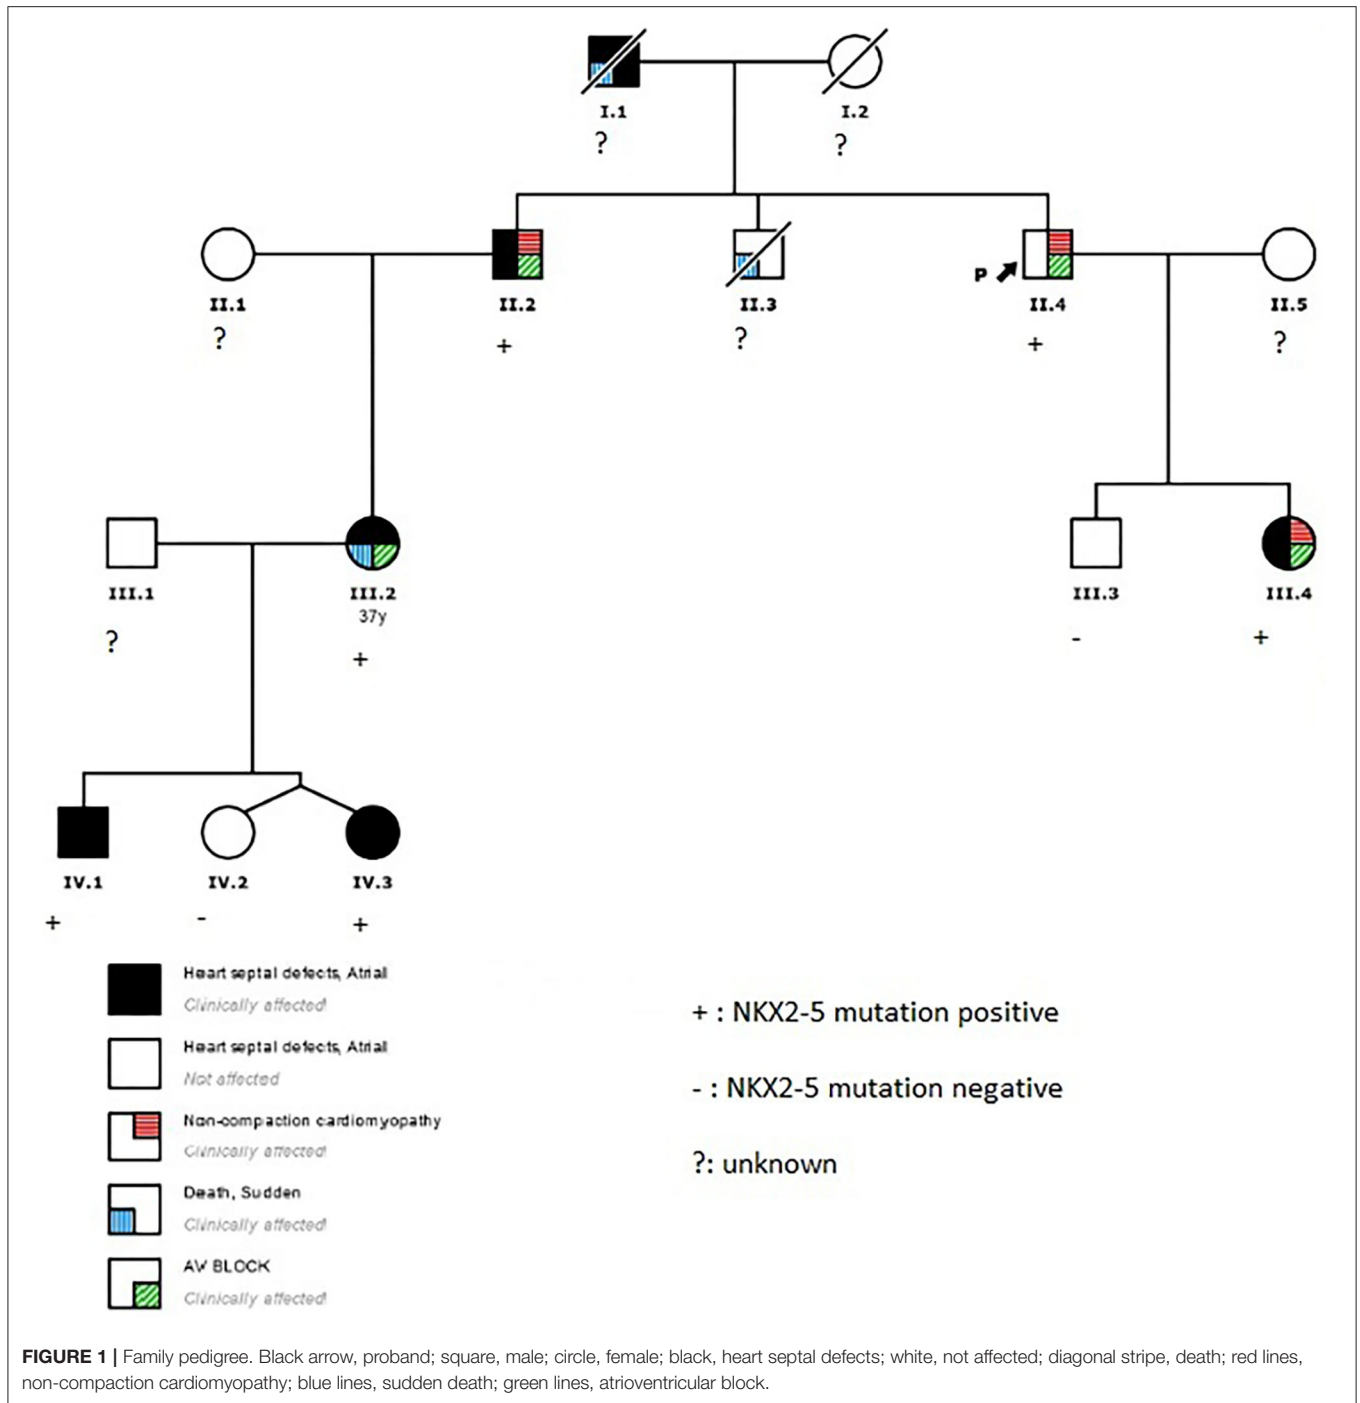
I.1
?

I.2
?

II.1
?

II.2
+

II.3
?

P

II.4
+

II.5
?

III.1
?

III.2
37y
+

III.3
-

III.4
+

IV.1
+

IV.2
-

IV.3
+

Heart septal defects, Atrial
Clinically affected

Heart septal defects, Atrial
Not affected

Non-compaction cardiomyopathy
Clinically affected

Death, Sudden
Clinically affected

AV BLOCK
Clinically affected

+ : NKX2-5 mutation positive

- : NKX2-5 mutation negative

?: unknown

**FIGURE 1 |** Family pedigree. Black arrow, proband; square, male; circle, female; black, heart septal defects; white, not affected; diagonal stripe, death; red lines, non-compaction cardiomyopathy; blue lines, sudden death; green lines, atrioventricular block.